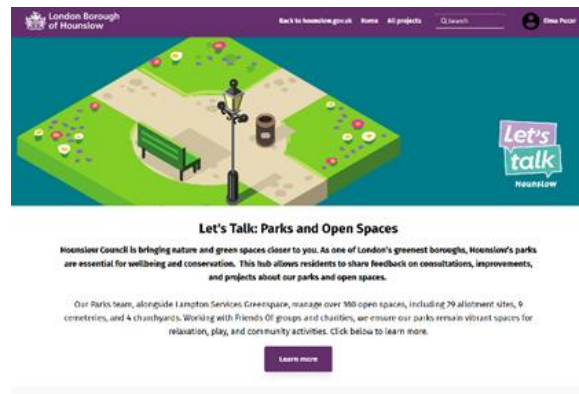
London Borough of Hounslow

Back to hounslow.gov.uk Home All projects Search Elma Pucar

Let's talk Hounslow

Let's Talk: Parks and Open Spaces

Hounslow Council is bringing nature and green spaces closer to you. As one of London's greenest boroughs, Hounslow's parks are essential for wellbeing and conservation. This hub allows residents to share feedback on consultations, improvements, and projects about our parks and open spaces.

Our Parks team, alongside Lampton Services Greenspace, manage over 160 open spaces, including 29 allotment sites, 9 cemeteries, and 4 churchyards. Working with Friends Of groups and charities, we ensure our parks remain vibrant spaces for relaxation, play, and community activities. Click below to learn more.

Learn more